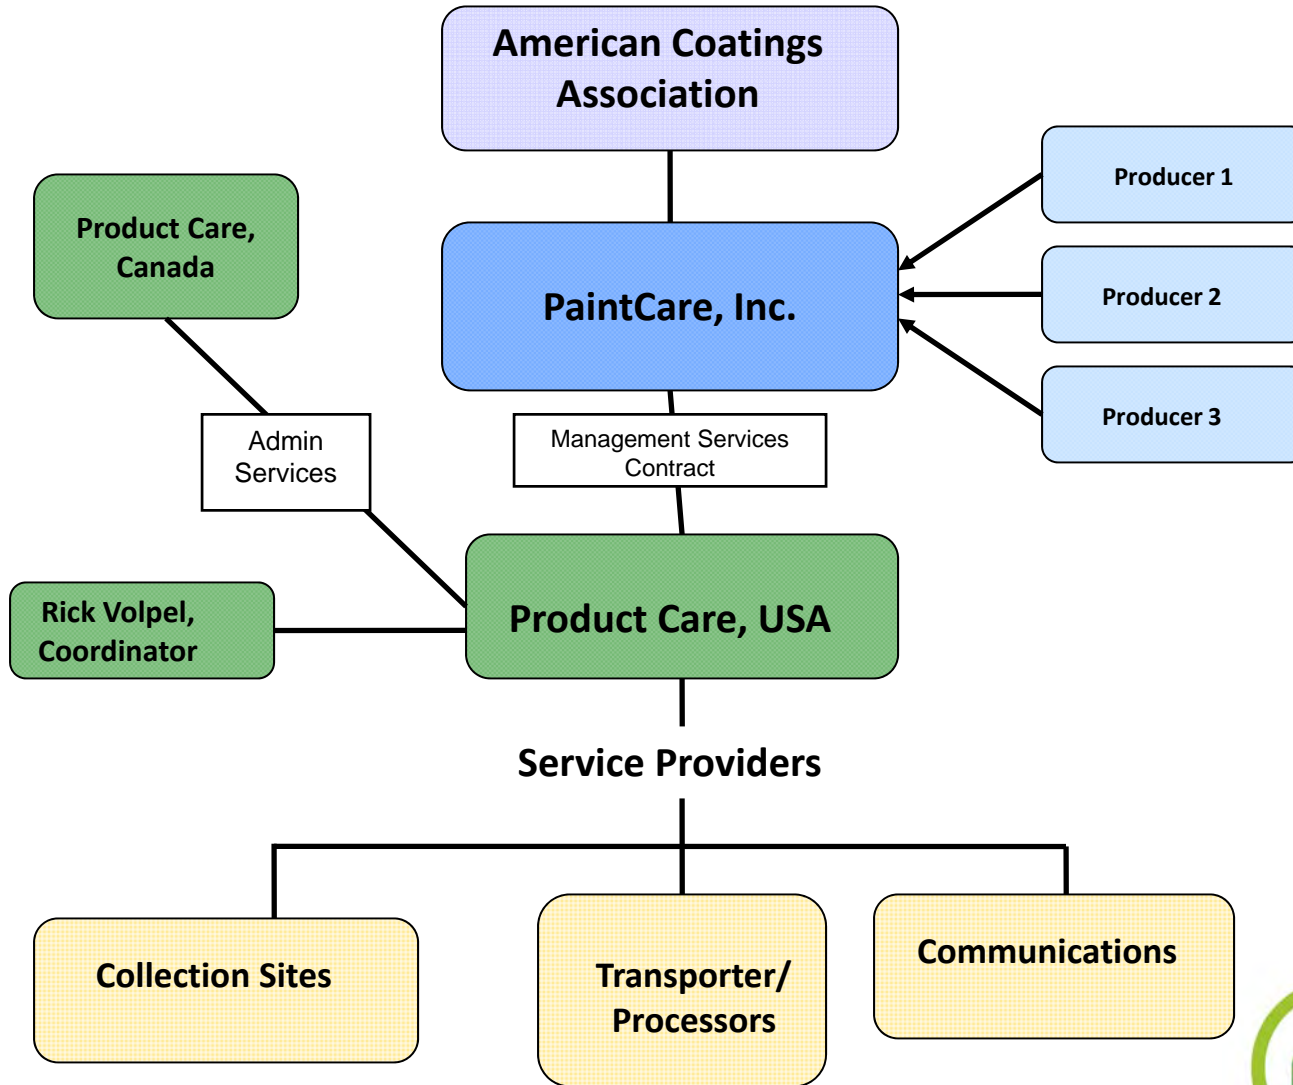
American Coatings Association

Product Care, Canada

PaintCare, Inc.

Producer 1

Producer 2

Producer 3

Admin Services

Management Services Contract

Rick Volpel, Coordinator

Product Care, USA

Service Providers

Collection Sites

Transporter/ Processors

Communications